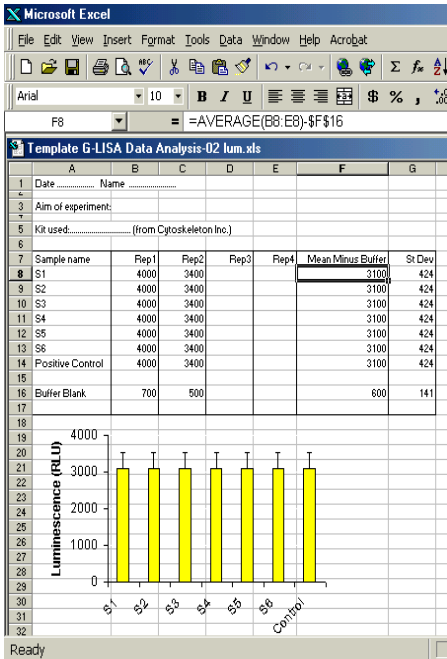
Microsoft Excel

File Edit View Insert Format Tools Data Window Help Acrobat

Arial 10 B I U $ %

F8 = =AVERAGE(B8:E8)-$F$16

Template G-LISA Data Analysis-02 lum.xls

| | A | B | C | D | E | F | G |
|---|---|---|---|---|---|---|---|
| 1 | Date ............... Name ..................... | | | | | | |
| 2 | | | | | | | |
| 3 | Aim of experiment: | | | | | | |
| 4 | | | | | | | |
| 5 | Kit used:........................... (from Cytoskeleton Inc.) | | | | | | |
| 6 | | | | | | | |
| 7 | Sample name | Rep1 | Rep2 | Rep3 | Rep4 | Mean Minus Buffer | St Dev |
| 8 | S1 | 4000 | 3400 | | | 3100 | 424 |
| 9 | S2 | 4000 | 3400 | | | 3100 | 424 |
| 10 | S3 | 4000 | 3400 | | | 3100 | 424 |
| 11 | S4 | 4000 | 3400 | | | 3100 | 424 |
| 12 | S5 | 4000 | 3400 | | | 3100 | 424 |
| 13 | S6 | 4000 | 3400 | | | 3100 | 424 |
| 14 | Positive Control | 4000 | 3400 | | | 3100 | 424 |
| 15 | | | | | | | |
| 16 | Buffer Blank | 700 | 500 | | | 600 | 141 |

Luminescence (RLU)
4000
3000
2000
1000
0
S1 S2 S3 S4 S5 S6 Control

Ready